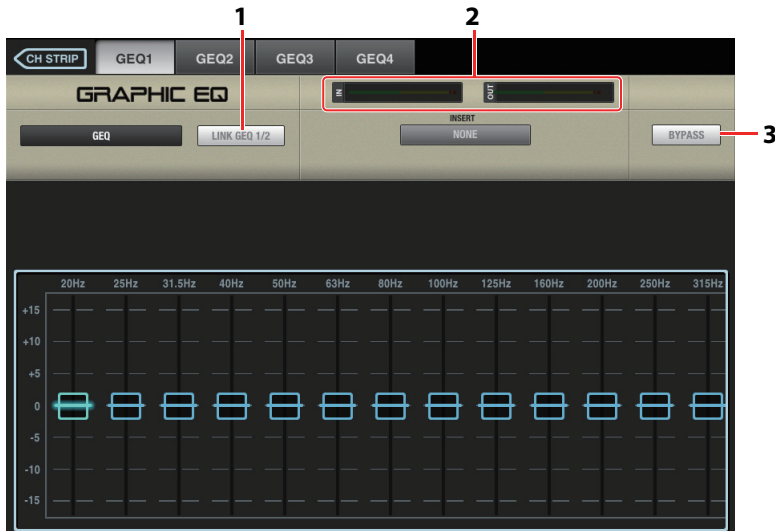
1
2
CH STRIP
GEQ1
GEQ2
GEQ3
GEQ4
GRAPHIC EQ
IN
OUT
GEQ
LINK GEQ 1/2
INSERT
NONE
BYPASS
3

| | 20Hz | 25Hz | 31.5Hz | 40Hz | 50Hz | 63Hz | 80Hz | 100Hz | 125Hz | 160Hz | 200Hz | 250Hz | 315Hz |
|---|---|---|---|---|---|---|---|---|---|---|---|---|---|

+15
+10
+5
0
-5
-10
-15